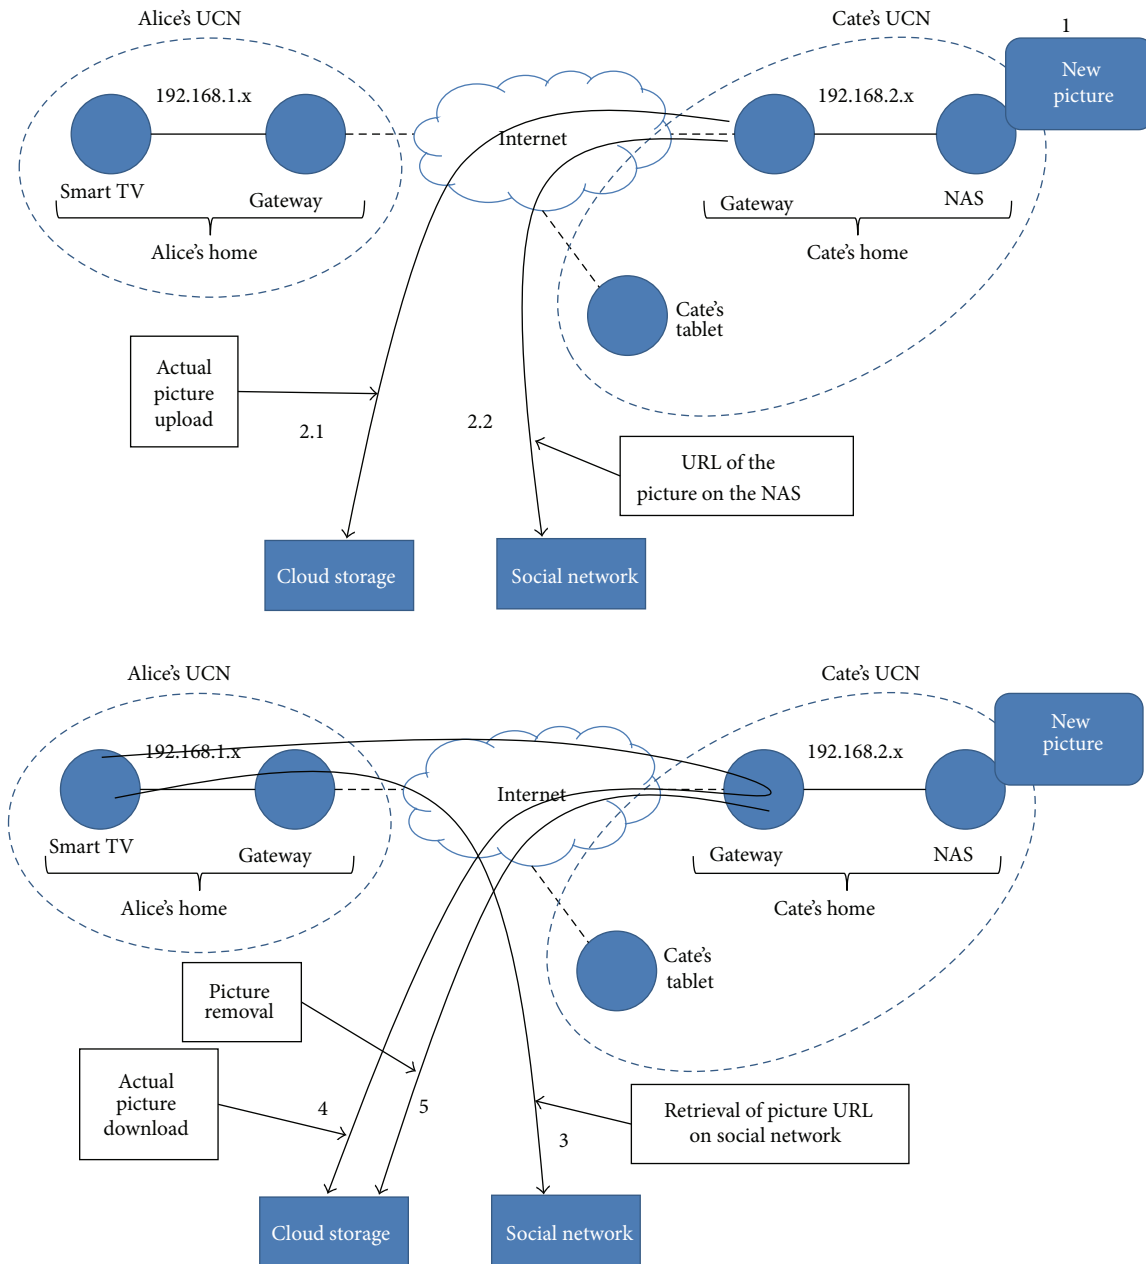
Alice's UCN

Cate's UCN

1

New picture

192.168.1.x

192.168.2.x

Internet

Smart TV

Gateway

Alice's home

Gateway

NAS

Cate's home

Cate's tablet

Actual picture upload

2.1

2.2

URL of the picture on the NAS

Cloud storage

Social network

Alice's UCN

Cate's UCN

New picture

192.168.1.x

192.168.2.x

Internet

Smart TV

Gateway

Alice's home

Gateway

NAS

Cate's home

Cate's tablet

Picture removal

Actual picture download

4

5

3

Retrieval of picture URL on social network

Cloud storage

Social network